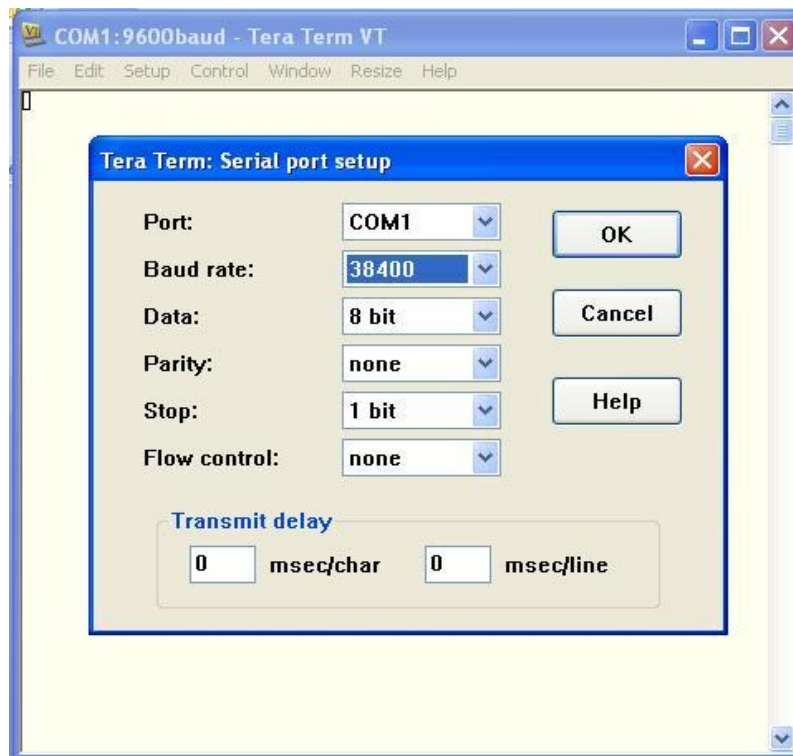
COM1:9600baud - Tera Term VT

File Edit Setup Control Window Resize Help

Tera Term: Serial port setup

Port: COM1

Baud rate: 38400

Data: 8 bit

Parity: none

Stop: 1 bit

Flow control: none

OK

Cancel

Help

Transmit delay

0 msec/char 0 msec/line